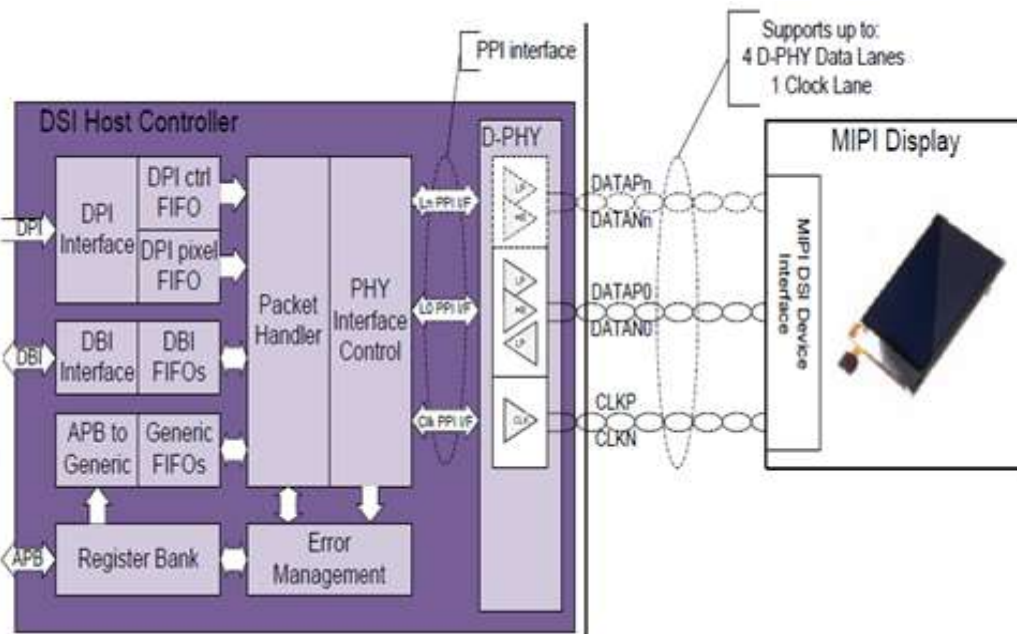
Supports up to:
4 D-PHY Data Lanes
1 Clock Lane

PPI interface

DSI Host Controller

D-PHY

MIPI Display

DPI

DPI Interface

DPI ctrl FIFO

DPI pixel FIFO

Packet Handler

PHY Interface Control

Ln PPI I/F

L0 PPI I/F

Clk PPI I/F

DATAPn

DATANn

DATAP0

DATAN0

CLKP

CLKN

MIPI DSI Device Interface

DBI

DBI Interface

DBI FIFOs

APB to Generic

Generic FIFOs

APB

Register Bank

Error Management